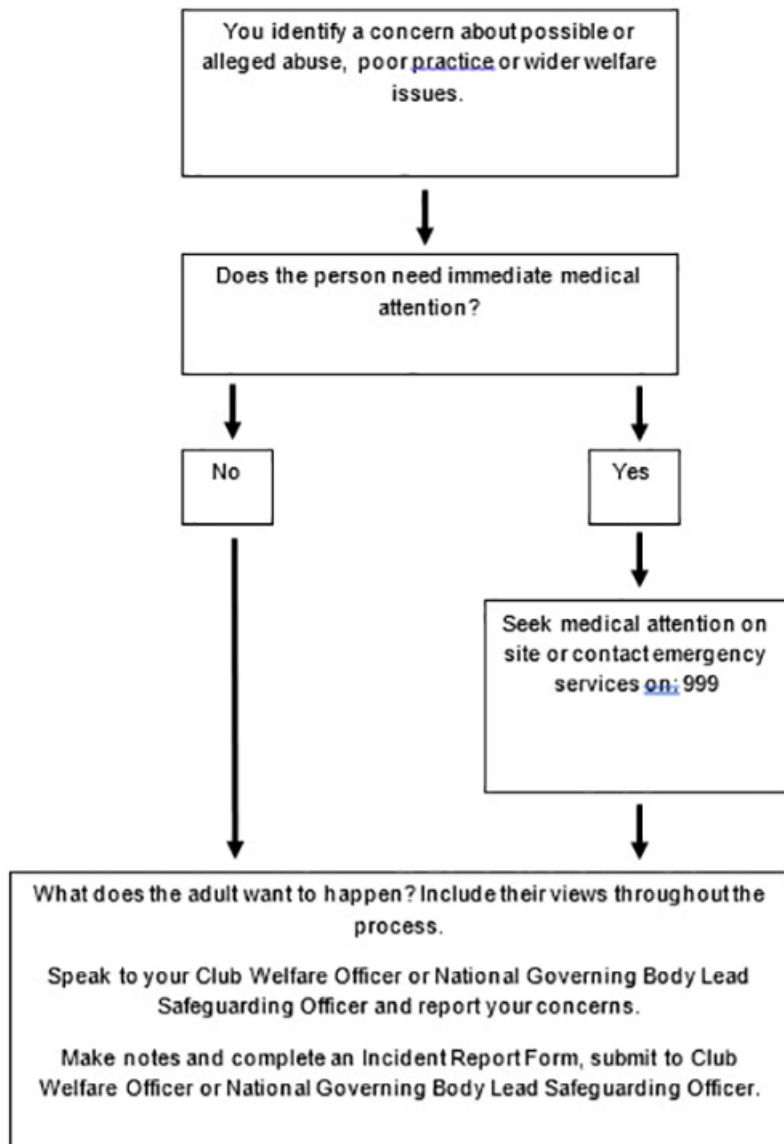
You identify a concern about possible or alleged abuse, poor practice or wider welfare issues.

Does the person need immediate medical attention?

No

Yes

Seek medical attention on site or contact emergency services on: 999

What does the adult want to happen? Include their views throughout the process.

Speak to your Club Welfare Officer or National Governing Body Lead Safeguarding Officer and report your concerns.

Make notes and complete an Incident Report Form, submit to Club Welfare Officer or National Governing Body Lead Safeguarding Officer.